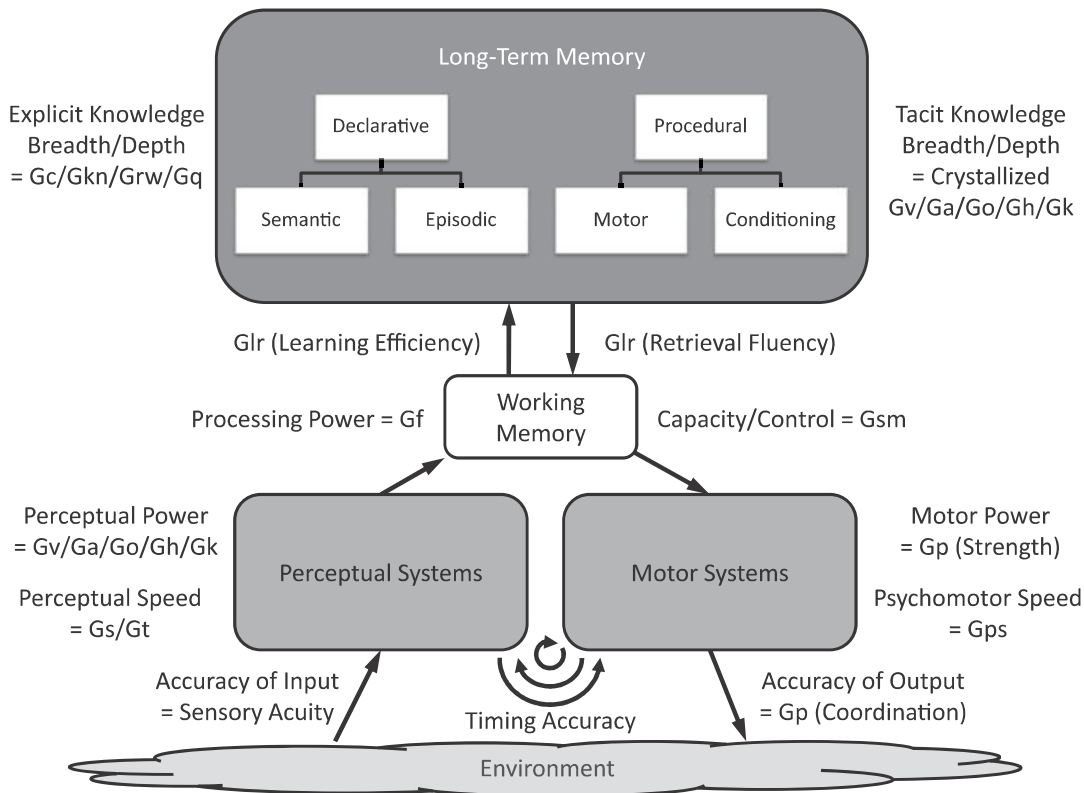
Long-Term Memory

Explicit Knowledge Breadth/Depth = Gc/Gkn/Grw/Gq

Declarative

Semantic

Episodic

Procedural

Motor

Conditioning

Tacit Knowledge Breadth/Depth = Crystallized Gv/Ga/Go/Gh/Gk

Glr (Learning Efficiency)

Glr (Retrieval Fluency)

Processing Power = Gf

Working Memory

Capacity/Control = Gsm

Perceptual Power = Gv/Ga/Go/Gh/Gk

Perceptual Speed = Gs/Gt

Perceptual Systems

Motor Systems

Motor Power = Gp (Strength)

Psychomotor Speed = Gps

Accuracy of Input = Sensory Acuity

Timing Accuracy

Accuracy of Output = Gp (Coordination)

Environment